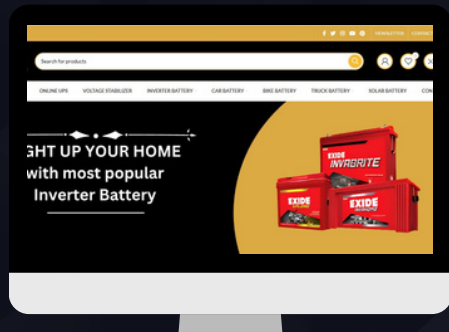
NEWSLETTER CONTACT

Search for products

ONLINE UPS VOLTAGE STABILIZER INVERTER BATTERY CAR BATTERY BIKE BATTERY TRUCK BATTERY SOLAR BATTERY CON

GHT UP YOUR HOME with most popular Inverter Battery

EXIDE INVAGRITE

EXIDE

EXIDE